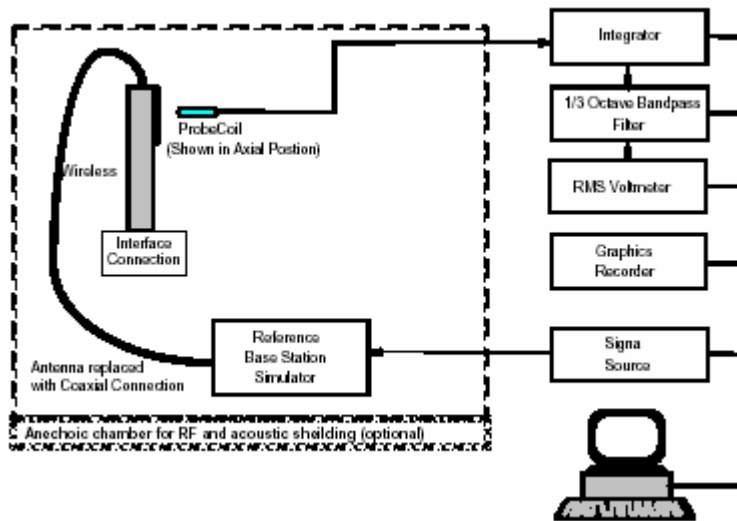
Integrator

1/3 Octave Bandpass Filter

RMS Voltmeter

Graphics Recorder

Signa Source

ProbeCoil
(Shown in Axial Position)

Wireless

Interface Connection

Reference Base Station Simulator

Antenna replaced with Coaxial Connection

Anechoic chamber for RF and acoustic sheilding (optional)